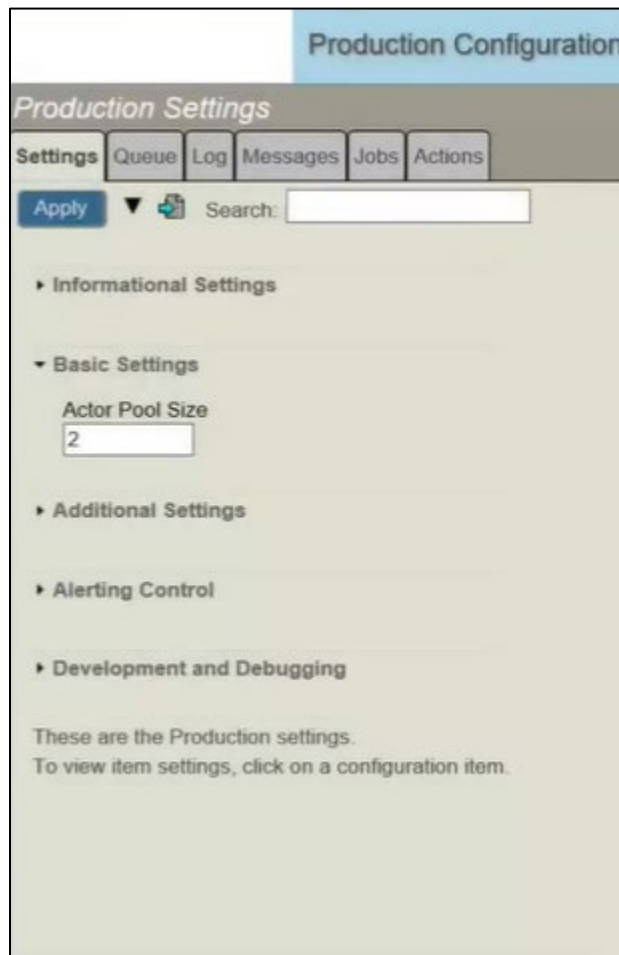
Production Configuration

Production Settings

Settings Queue Log Messages Jobs Actions

Apply ▼ Search:

▸ Informational Settings

▾ Basic Settings

Actor Pool Size

2

▸ Additional Settings

▸ Alerting Control

▸ Development and Debugging

These are the Production settings.
To view item settings, click on a configuration item.